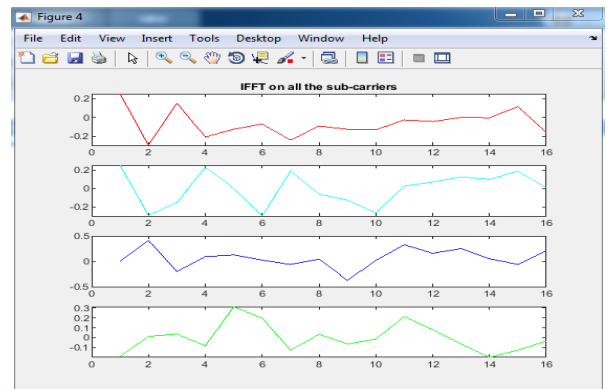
Figure 4

File Edit View Insert Tools Desktop Window Help

IFFT on all the sub-carriers

0.2
0
-0.2
0 2 4 6 8 10 12 14 16

0.2
0
-0.2
0 2 4 6 8 10 12 14 16

0.5
0
-0.5
0 2 4 6 8 10 12 14 16

0.3
0.2
0.1
0
-0.1
0 2 4 6 8 10 12 14 16